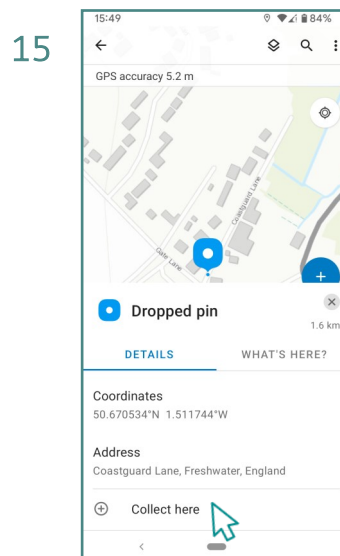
15

15:49

84%

GPS accuracy 5.2 m

Coastguard Lane

Gate Lane

Dropped pin

1.6 km

DETAILS

WHAT'S HERE?

Coordinates
50.670534°N 1.511744°W

Address
Coastguard Lane, Freshwater, England

Collect here